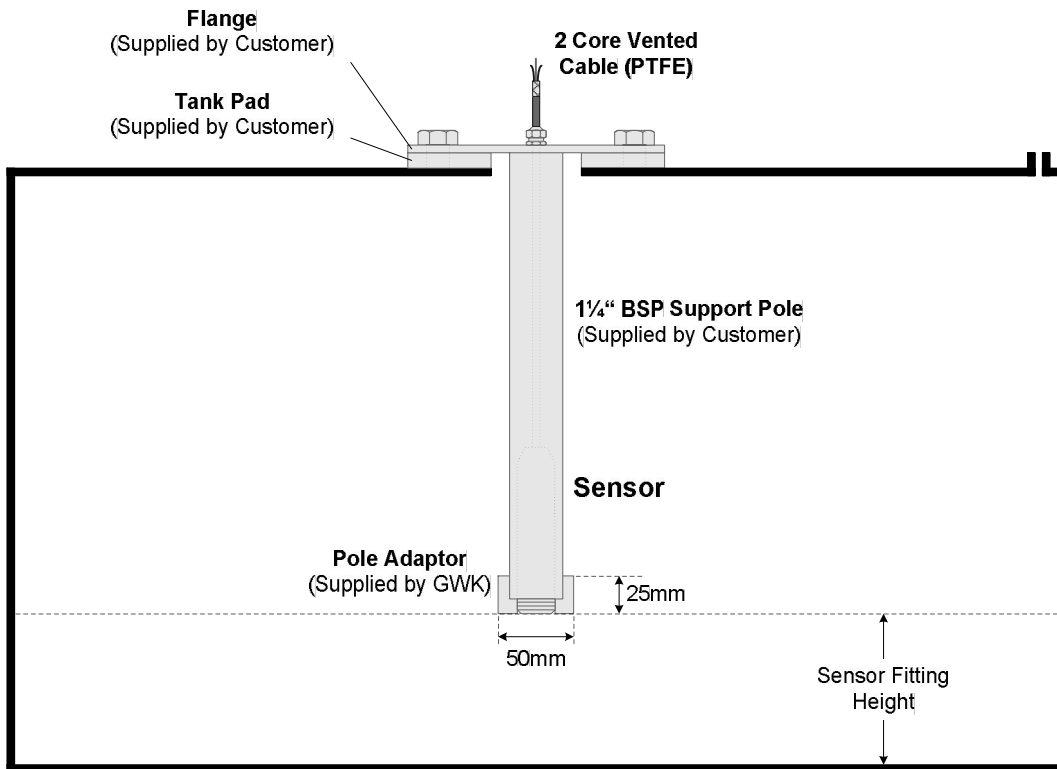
Flange
(Supplied by Customer)

2 Core Vented
Cable (PTFE)

Tank Pad
(Supplied by Customer)

1¼" BSP Support Pole
(Supplied by Customer)

Sensor

Pole Adaptor
(Supplied by GWK)

25mm

50mm

Sensor Fitting
Height